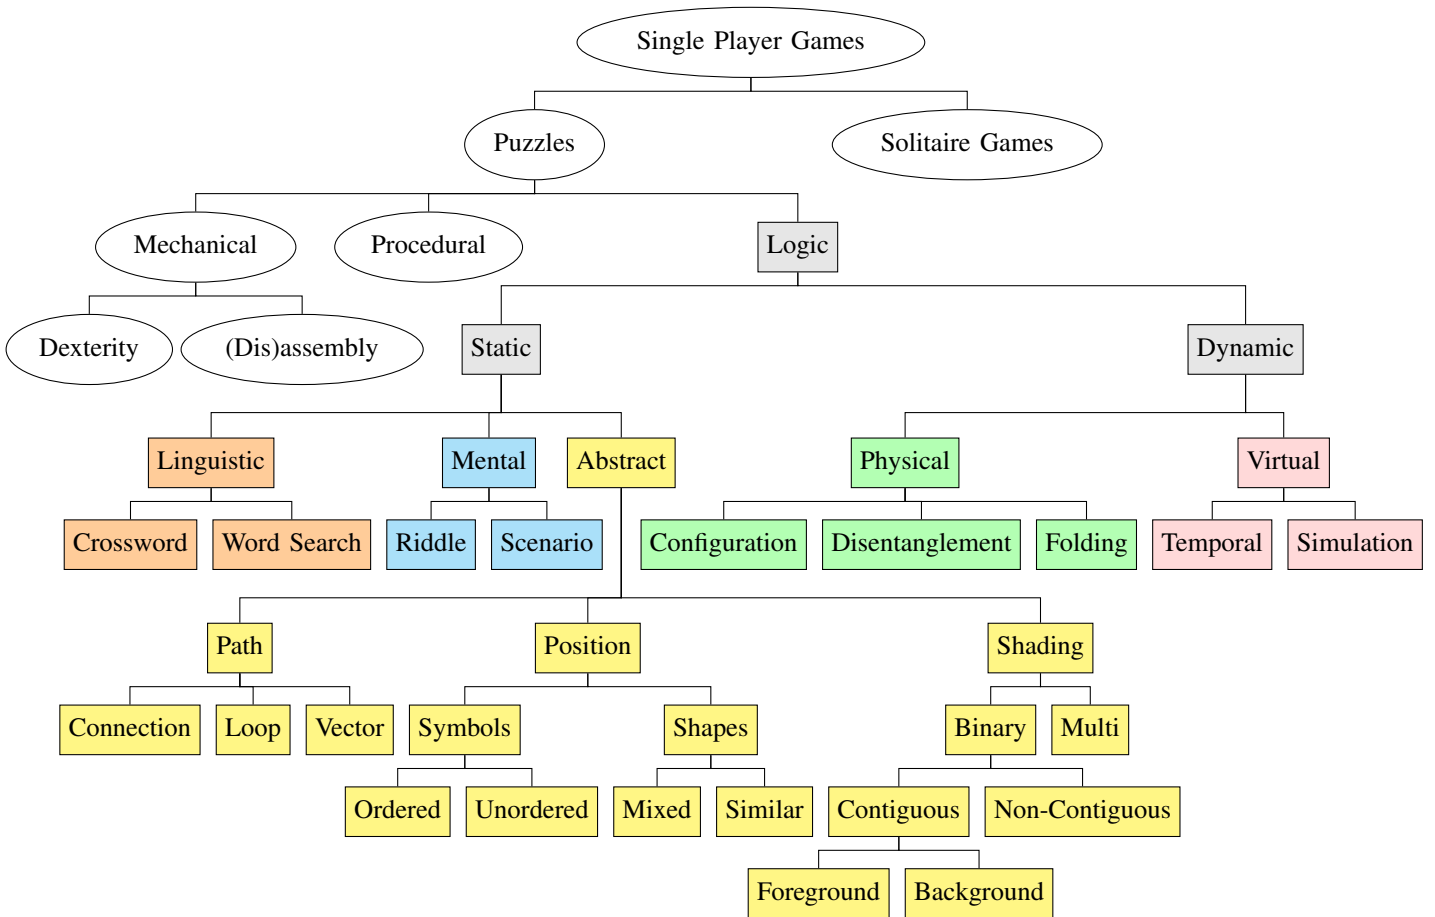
Single Player Games

Puzzles

Solitaire Games

Mechanical

Procedural

Logic

Dexterity

(Dis)assembly

Static

Dynamic

Linguistic

Mental

Abstract

Physical

Virtual

Crossword

Word Search

Riddle

Scenario

Configuration

Disentanglement

Folding

Temporal

Simulation

Path

Position

Shading

Connection

Loop

Vector

Symbols

Shapes

Binary

Multi

Ordered

Unordered

Mixed

Similar

Contiguous

Non-Contiguous

Foreground

Background